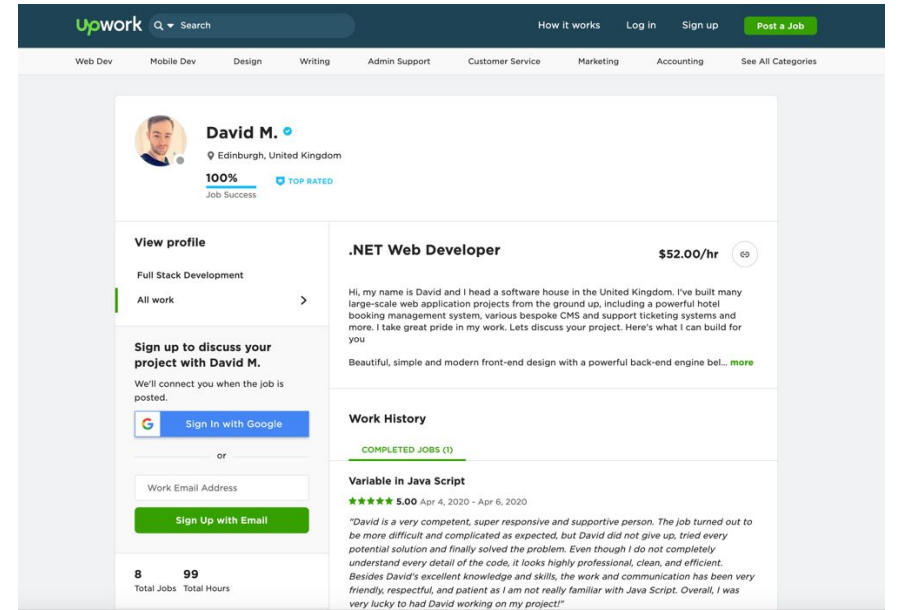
upwork Search How it works Log in Sign up Post a Job

Web Dev Mobile Dev Design Writing Admin Support Customer Service Marketing Accounting See All Categories

David M.
Edinburgh, United Kingdom
100%
Job Success
TOP RATED

View profile
Full Stack Development
All work

Sign up to discuss your project with David M.
We'll connect you when the job is posted.
Sign In with Google
or
Work Email Address
Sign Up with Email

8 Total Jobs 99 Total Hours

.NET Web Developer $52.00/hr

Hi, my name is David and I head a software house in the United Kingdom. I've built many large-scale web application projects from the ground up, including a powerful hotel booking management system, various bespoke CMS and support ticketing systems and more. I take great pride in my work. Lets discuss your project. Here's what I can build for you

Beautiful, simple and modern front-end design with a powerful back-end engine bel... more

Work History
COMPLETED JOBS (1)

Variable in Java Script
5.00 Apr 4, 2020 - Apr 6, 2020
"David is a very competent, super responsive and supportive person. The job turned out to be more difficult and complicated as expected, but David did not give up, tried every potential solution and finally solved the problem. Even though I do not completely understand every detail of the code, it looks highly professional, clean, and efficient. Besides David's excellent knowledge and skills, the work and communication has been very friendly, respectful, and patient as I am not really familiar with Java Script. Overall, I was very lucky to had David working on my project!"